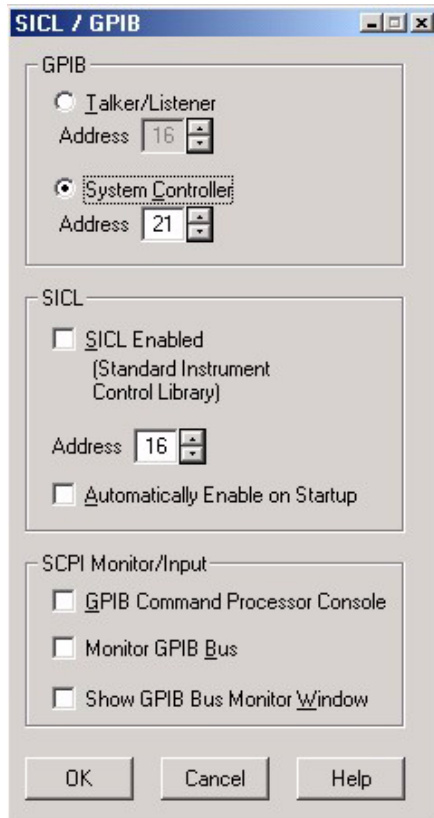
SICL / GPIB

GPIB

Talker/Listener

Address 16

System Controller

Address 21

SICL

SICL Enabled (Standard Instrument Control Library)

Address 16

Automatically Enable on Startup

SCPI Monitor/Input

GPIB Command Processor Console

Monitor GPIB Bus

Show GPIB Bus Monitor Window

OK

Cancel

Help